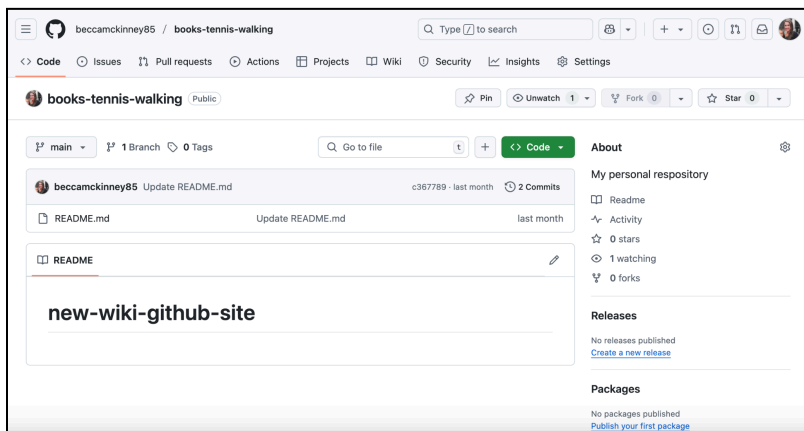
beccamckinney85 / books-tennis-walking

Type / to search

+

Code Issues Pull requests Actions Projects Wiki Security Insights Settings

books-tennis-walking Public

Pin Unwatch 1 Fork 0 Star 0

main 1 Branch 0 Tags

Go to file t + Code

beccamckinney85 Update README.md c367789 · last month 2 Commits

README.md Update README.md last month

README

new-wiki-github-site

About

My personal respository

Readme
Activity
0 stars
1 watching
0 forks

Releases

No releases published
Create a new release

Packages

No packages published
Publish your first package